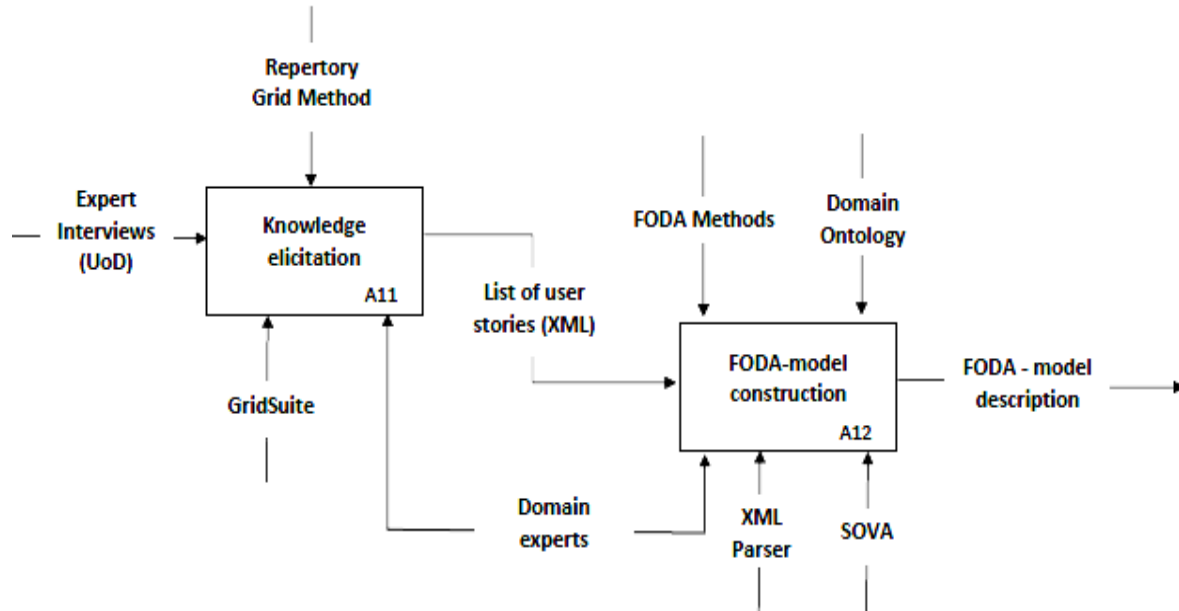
Repertory Grid Method

Expert Interviews (UoD)

Knowledge elicitation

A11

GridSuite

List of user stories (XML)

FODA Methods

Domain Ontology

FODA-model construction

A12

FODA - model description

Domain experts

XML Parser

SOVA